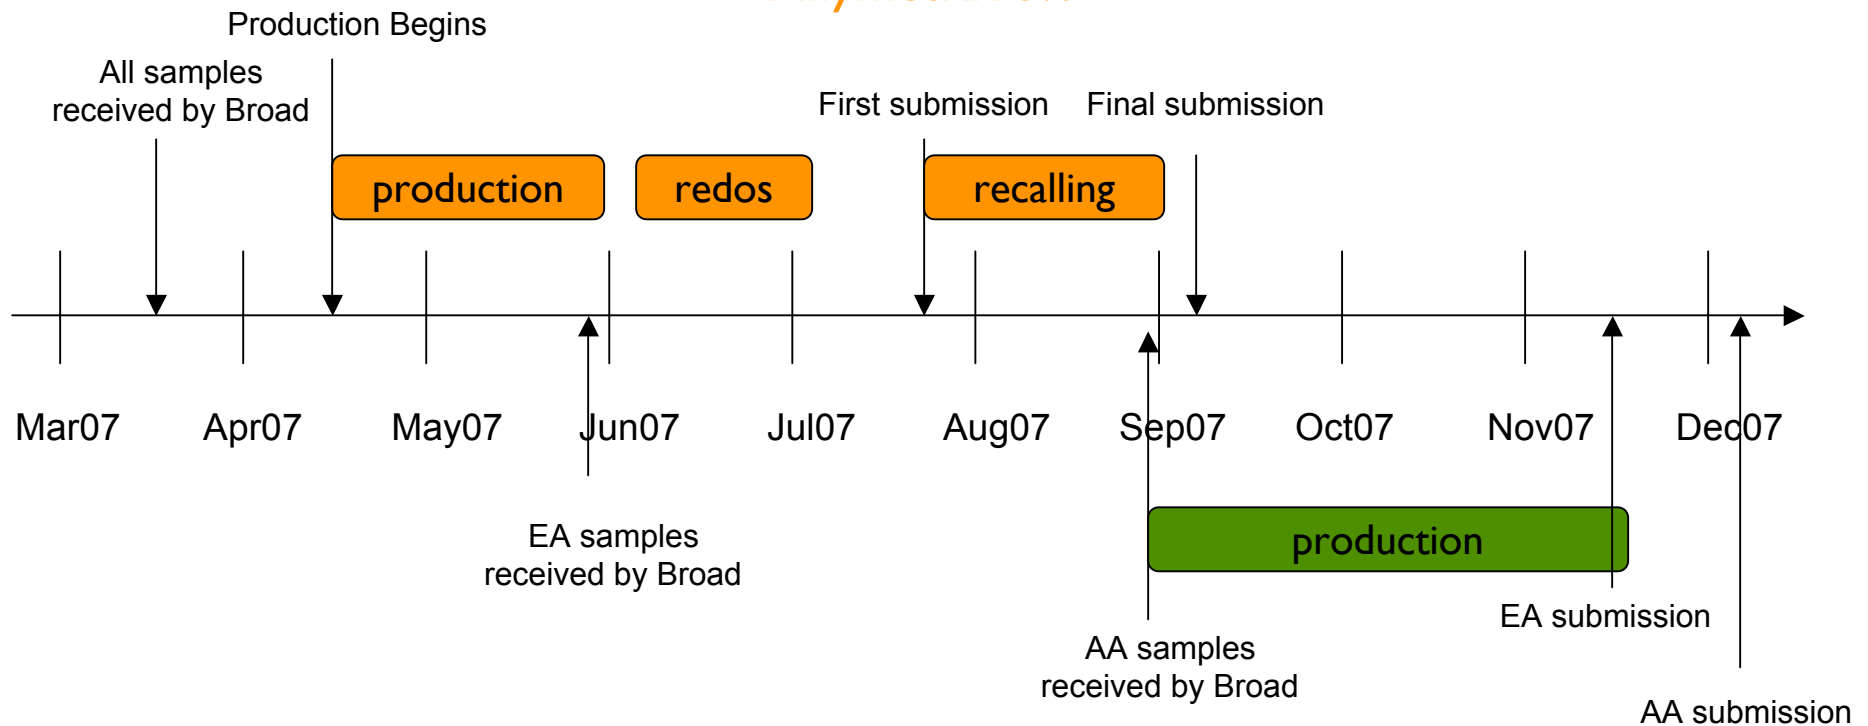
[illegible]

Production Begins

All samples received by Broad

First submission

Final submission

production

redos

recalling

Mar07

Apr07

May07

Jun07

Jul07

Aug07

Sep07

Oct07

Nov07

Dec07

EA samples received by Broad

production

EA submission

AA samples received by Broad

AA submission